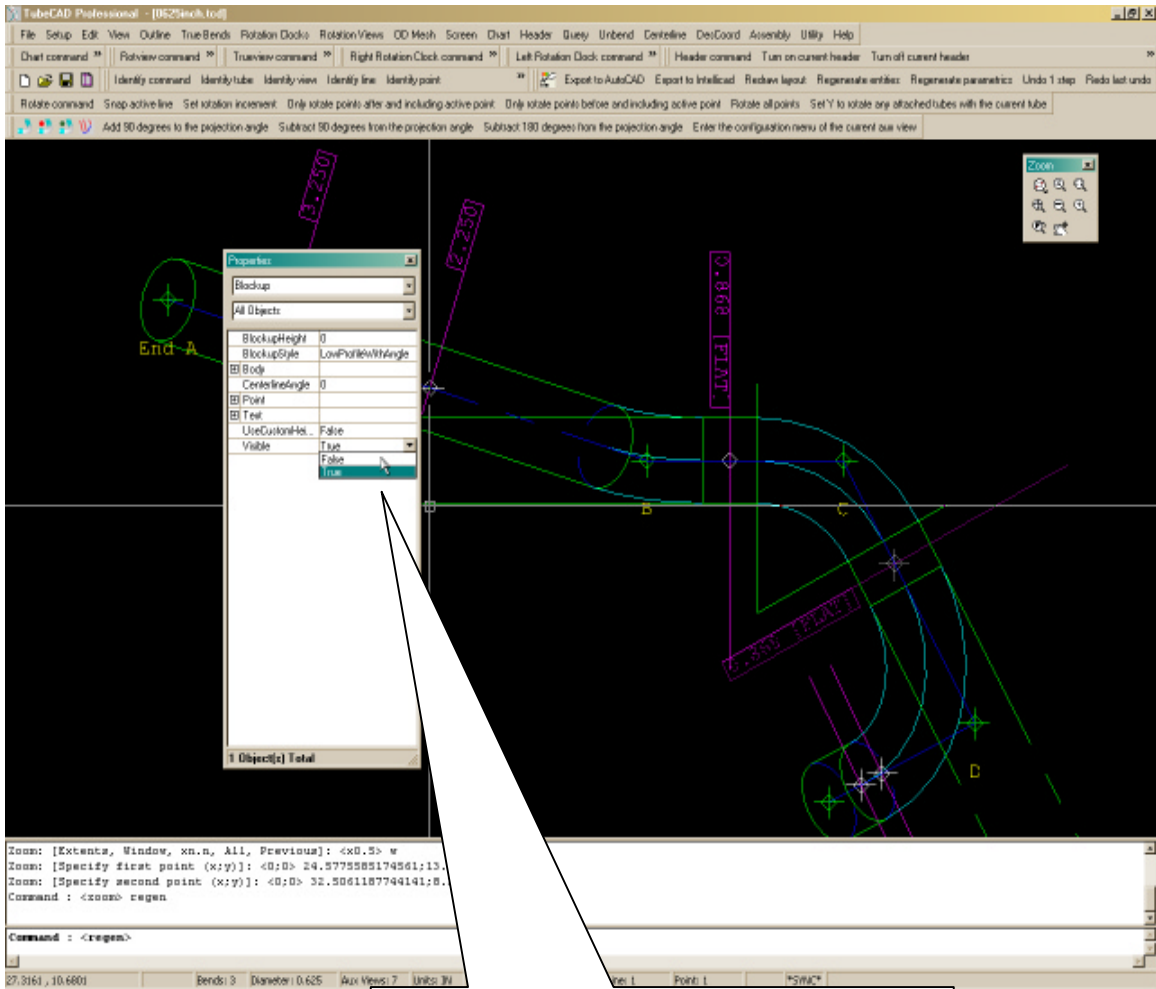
TubeCAD Professional - [0625inch.tcd]

File Setup Edit View Outline True Bends Rotation Clocks Rotation Views OD Mesh Screen Chart Header Query Unbend Centerline DesCoord Assembly Utility Help

Chart command » Rotview command » Trueview command » Right Rotation Clock command » Left Rotation Clock command » Header command Turn on current header Turn off current header

Identify command Identify tube Identify view Identify line Identify point » Export to AutoCAD Export to Intellicad Redraw layout Regenerate entities Regenerate parametrics Undo 1 step Redo last undo

Rotate command Snap active line Set rotation increment Only rotate points after and including active point Only rotate points before and including active point Rotate all points Set 'Y' to rotate any attached tubes with the current tube

Add 90 degrees to the projection angle Subtract 90 degrees from the projection angle Subtract 180 degrees from the projection angle Enter the configuration menu of the current aux view

Zoom

3.250

2.250

89.8°C FLAT

End A

B

C

D

6.550 FLAT

Properties

Blockup

All Objects

| | |
|---|---|
| BlockupHeight | 0 |
| BlockupStyle | LowProfileWithAngle |
| ⊞ Body | |
| CenterlineAngle | 0 |
| ⊞ Point | |
| ⊞ Text | |
| UseCustomHei... | False |
| Visible | True |

False
True

1 Object(s) Total

Zoom: [Extents, Window, xn.n, All, Previous]: <x0.5> w
Zoom: [Specify first point (x;y)]: <0;0> 24.5775585174561;13.
Zoom: [Specify second point (x;y)]: <0;0> 32.5061187744141;8.
Command : <zoom> regen

Command : <regen>

27.3161 , 10.6801 Bends: 3 Diameter: 0.625 Aux Views: 7 Units: IN ne: 1 Point: 1 *SYNC*